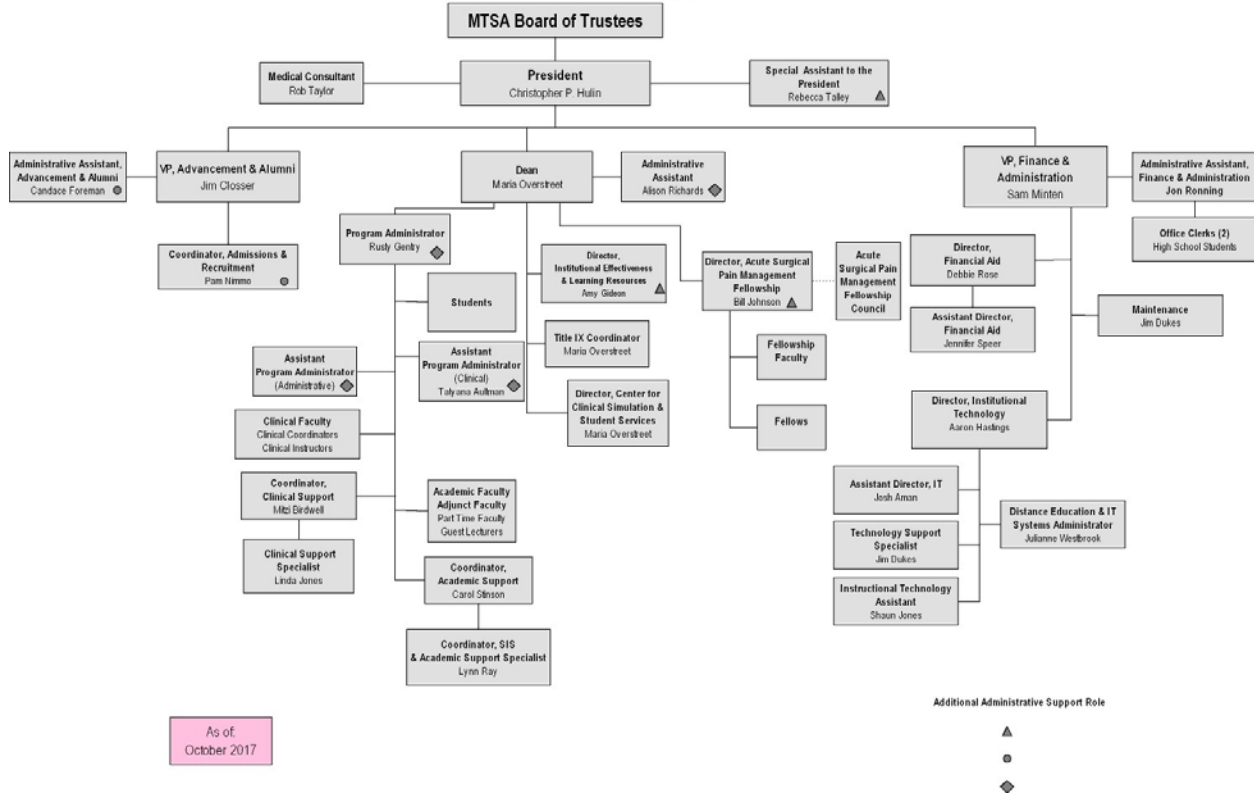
MTSA Board of Trustees

Medical Consultant
Rob Taylor

President
Christopher P. Hulin

Special Assistant to the President
Rebecca Talley ▲

Administrative Assistant, Advancement & Alumni
Candace Foreman ●

VP, Advancement & Alumni
Jim Closser

Dean
Maria Overstreet

Administrative Assistant
Alison Richards ◆

VP, Finance & Administration
Sam Minten

Administrative Assistant, Finance & Administration
Jon Ronning

Office Clerks (2)
High School Students

Coordinator, Admissions & Recruitment
Pam Nimmo ●

Program Administrator
Rusty Gentry ◆

Director, Institutional Effectiveness & Learning Resources
Amy Gideon ▲

Director, Acute Surgical Pain Management Fellowship
Bill Johnson ▲

Acute Surgical Pain Management Fellowship Council

Director, Financial Aid
Debbie Rose

Assistant Director, Financial Aid
Jennifer Speer

Maintenance
Jim Dukes

Students

Title IX Coordinator
Maria Overstreet

Fellowship Faculty

Assistant Program Administrator (Administrative) ◆

Assistant Program Administrator (Clinical)
Tatyana Aultman ◆

Director, Center for Clinical Simulation & Student Services
Maria Overstreet

Fellows

Director, Institutional Technology
Aaron Hastings

Clinical Faculty
Clinical Coordinators
Clinical Instructors

Coordinator, Clinical Support
Mitzi Birdwell

Academic Faculty
Adjunct Faculty
Part Time Faculty
Guest Lecturers

Assistant Director, IT
Josh Amon

Distance Education & IT Systems Administrator
Julianne Westbrook

Technology Support Specialist
Jim Dukes

Clinical Support Specialist
Linda Jones

Coordinator, Academic Support
Carol Stinson

Instructional Technology Assistant
Shaun Jones

Coordinator, SIS & Academic Support Specialist
Lynn Ray

As of:
October 2017

Additional Administrative Support Role
▲
●
◆